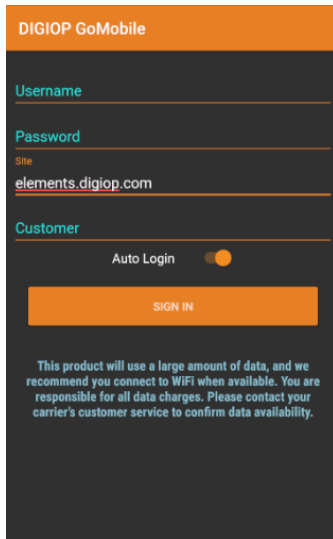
DIGIOP GoMobile

Username

Password

Site

elements.digiop.com

Customer

Auto Login

SIGN IN

This product will use a large amount of data, and we recommend you connect to WiFi when available. You are responsible for all data charges. Please contact your carrier's customer service to confirm data availability.